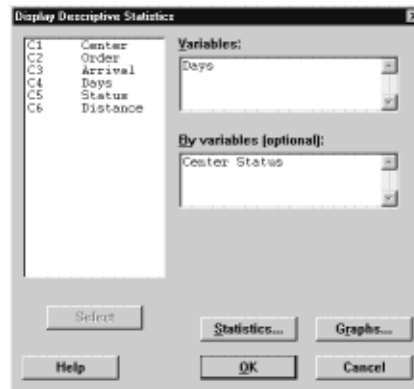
Display Descriptive Statistics

C1 Center
C2 Order
C3 Arrival
C4 Days
C5 Status
C6 Distance

Variables:
Days

By variables (optional):
Center Status

Select

Statistics...

Graphs...

Help

OK

Cancel